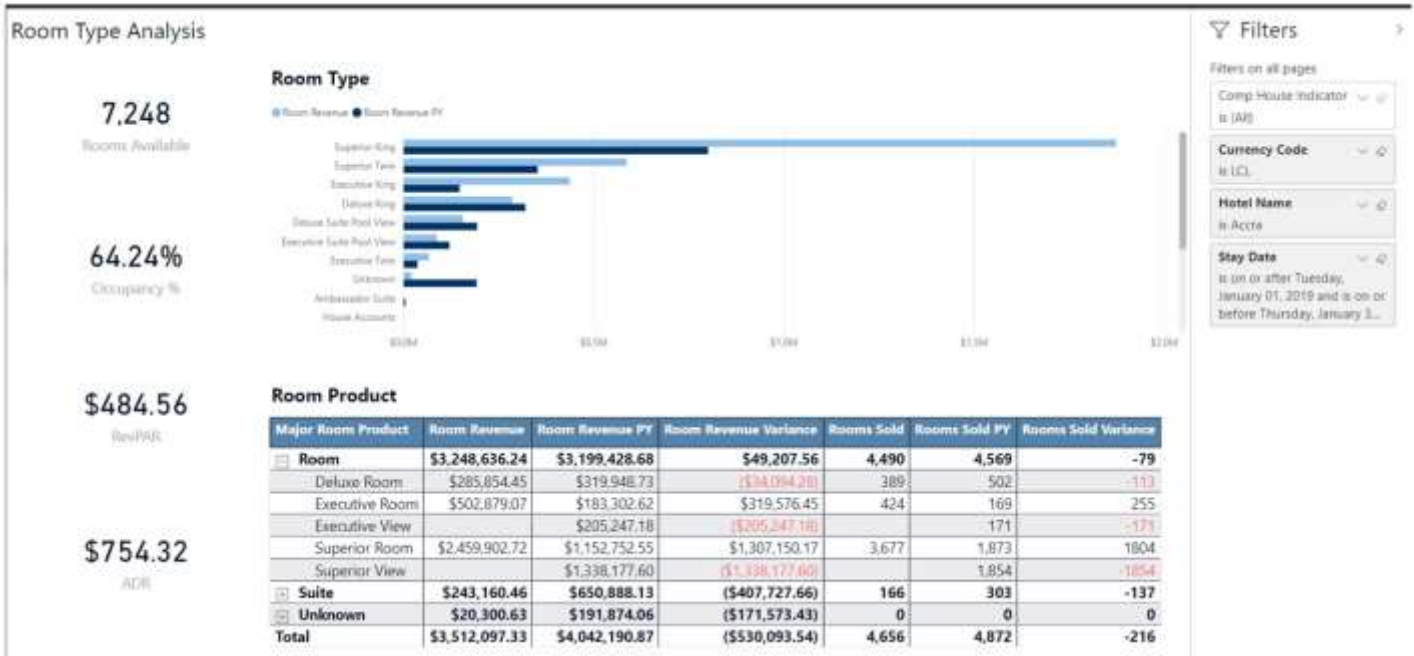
Room Type Analysis

7,248
Rooms Available

64.24%
Occupancy %

$484.56
RevPAR

$754.32
ADR

Room Type

● Room Revenue ● Room Revenue PY

Superior King
Superior Twin
Executive King
Deluxe King
Deluxe Suite Pool View
Executive Suite Pool View
Executive Twin
Unknown
Ambassador Suite
House Accounts

$0.0M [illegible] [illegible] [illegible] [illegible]

Room Product

| Major Room Product | Room Revenue | Room Revenue PY | Room Revenue Variance | Rooms Sold | Rooms Sold PY | Rooms Sold Variance |
|---|---|---|---|---|---|---|
| Room | $3,248,636.24 | $3,199,428.68 | $49,207.56 | 4,490 | 4,569 | -79 |
| Deluxe Room | $285,854.45 | $319,948.73 | ($34,094.28) | 389 | 502 | -113 |
| Executive Room | $502,879.07 | $183,302.62 | $319,576.45 | 424 | 169 | 255 |
| Executive View | | $205,247.18 | ($205,247.18) | | 171 | -171 |
| Superior Room | $2,459,902.72 | $1,152,752.55 | $1,307,150.17 | 3,677 | 1,873 | 1804 |
| Superior View | | $1,338,177.60 | ($1,338,177.60) | | 1,854 | -1854 |
| Suite | $243,160.46 | $650,888.13 | ($407,727.66) | 166 | 303 | -137 |
| Unknown | $20,300.63 | $191,874.06 | ($171,573.43) | 0 | 0 | 0 |
| Total | $3,512,097.33 | $4,042,190.87 | ($530,093.54) | 4,656 | 4,872 | -216 |

Filters

Filters on all pages

Comp House Indicator
is (All)

Currency Code
is LCL

Hotel Name
is Accra

Stay Date
is on or after Tuesday, January 01, 2019 and is on or before Thursday, January 3...